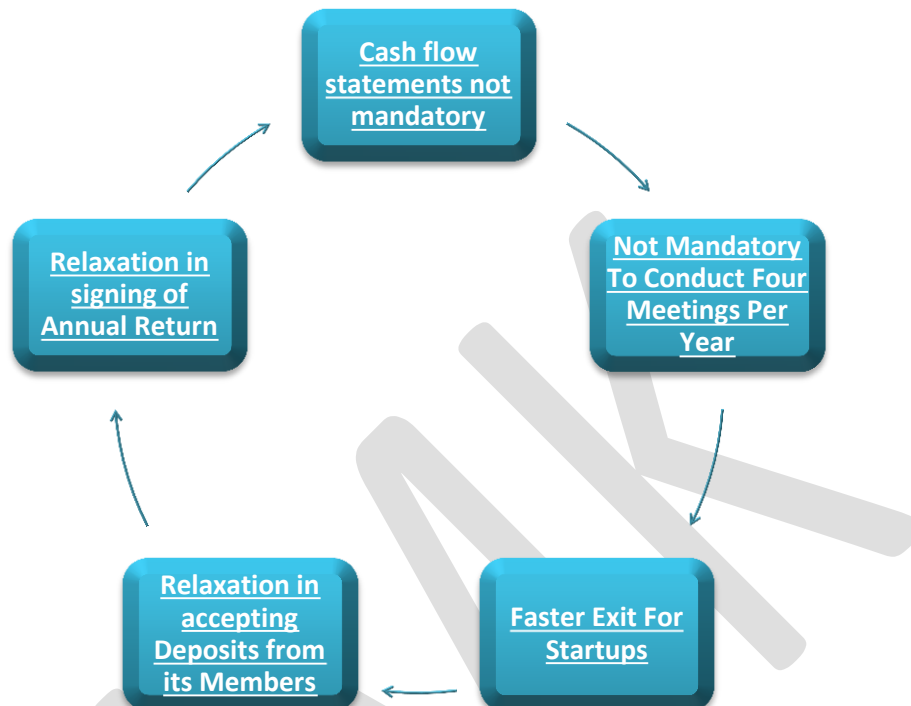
Cash flow statements not mandatory

Not Mandatory To Conduct Four Meetings Per Year

Faster Exit For Startups

Relaxation in accepting Deposits from its Members

Relaxation in signing of Annual Return